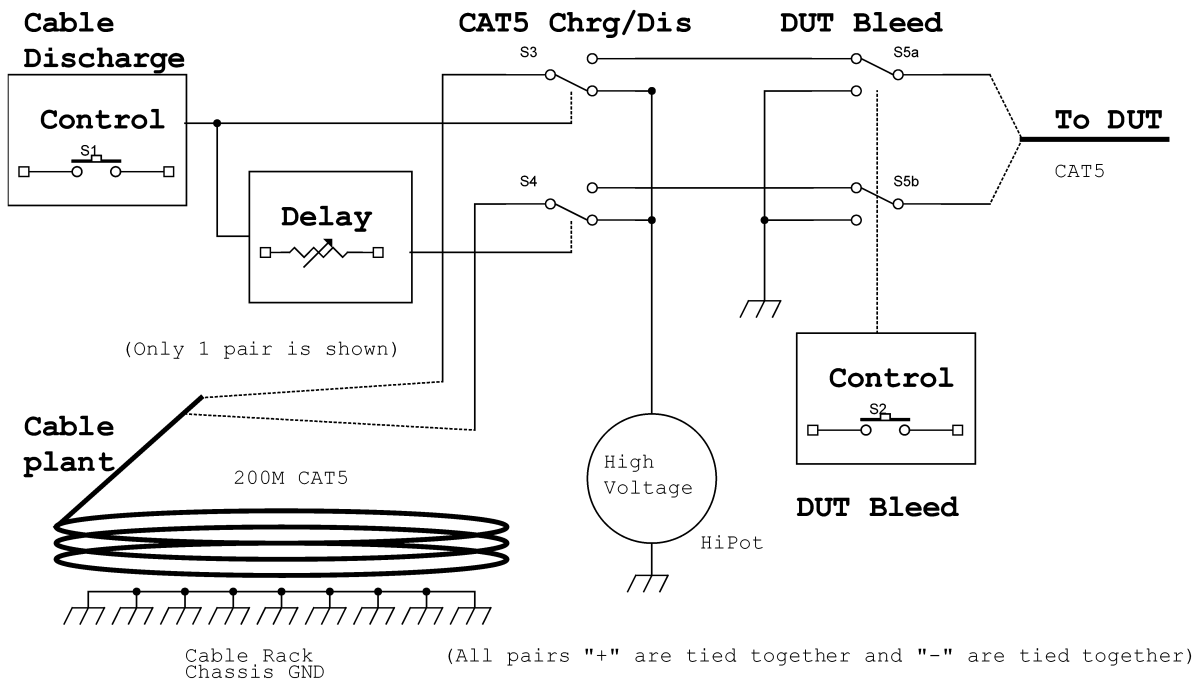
Cable Discharge

CAT5 Chrg/Dis

DUT Bleed

Control

S1

S3

S5a

To DUT

CAT5

S4

S5b

Delay

(Only 1 pair is shown)

Control

S2

Cable plant

200M CAT5

High Voltage

HiPot

DUT Bleed

Cable Rack Chassis GND

(All pairs "+" are tied together and "-" are tied together)